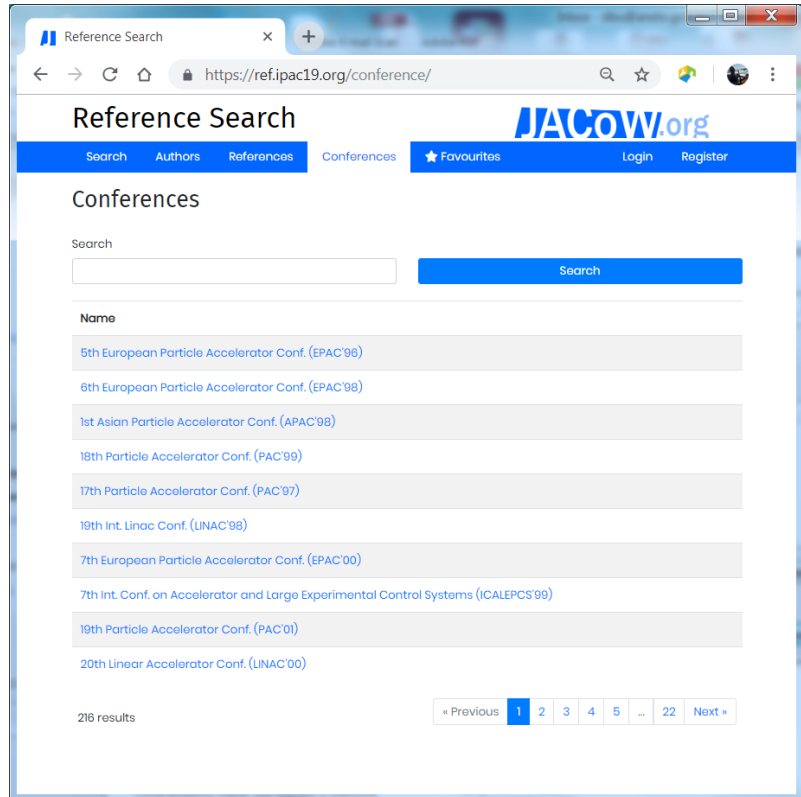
Reference Search

https://ref.ipac19.org/conference/

Reference Search

JACoW.org

Search Authors References Conferences Favourites Login Register

Conferences

Search

Search

| Name |
|---|
| 5th European Particle Accelerator Conf. (EPAC'96) |
| 6th European Particle Accelerator Conf. (EPAC'98) |
| 1st Asian Particle Accelerator Conf. (APAC'98) |
| 18th Particle Accelerator Conf. (PAC'99) |
| 17th Particle Accelerator Conf. (PAC'97) |
| 19th Int. Linac Conf. (LINAC'98) |
| 7th European Particle Accelerator Conf. (EPAC'00) |
| 7th Int. Conf. on Accelerator and Large Experimental Control Systems (ICALEPCS'99) |
| 19th Particle Accelerator Conf. (PAC'01) |
| 20th Linear Accelerator Conf. (LINAC'00) |

216 results

« Previous 1 2 3 4 5 ... 22 Next »